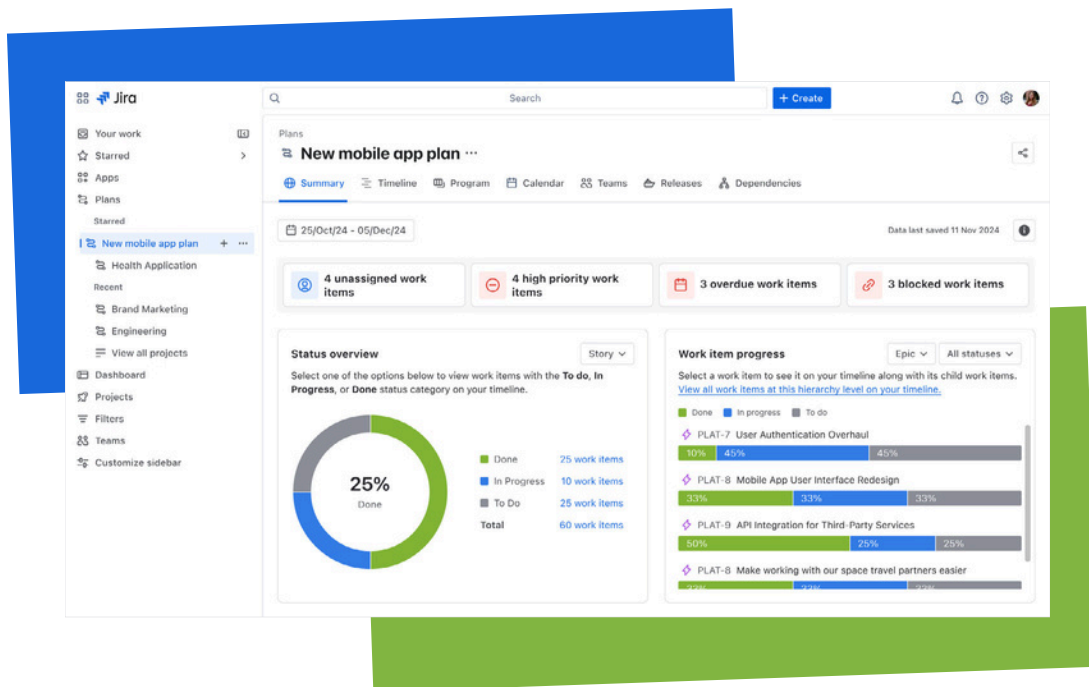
Jira

Search

+ Create

Your work
Starred
Apps
Plans
Starred
New mobile app plan
Health Application
Recent
Brand Marketing
Engineering
View all projects
Dashboard
Projects
Filters
Teams
Customize sidebar

Plans
New mobile app plan ···

Summary Timeline Program Calendar Teams Releases Dependencies

25/Oct/24 - 05/Dec/24

Data last saved 11 Nov 2024

4 unassigned work items
4 high priority work items
3 overdue work items
3 blocked work items

Status overview
Story

Select one of the options below to view work items with the To do, In Progress, or Done status category on your timeline.

25%
Done

| | |
|---|---|
| Done | 25 work items |
| In Progress | 10 work items |
| To Do | 25 work items |
| Total | 60 work items |

Work item progress
Epic
All statuses

Select a work item to see it on your timeline along with its child work items. View all work items at this hierarchy level on your timeline.

Done In progress To do

PLAT-7 User Authentication Overhaul
10% 45% 45%

PLAT-8 Mobile App User Interface Redesign
33% 33% 33%

PLAT-9 API Integration for Third-Party Services
50% 25% 25%

PLAT-8 Make working with our space travel partners easier
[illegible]